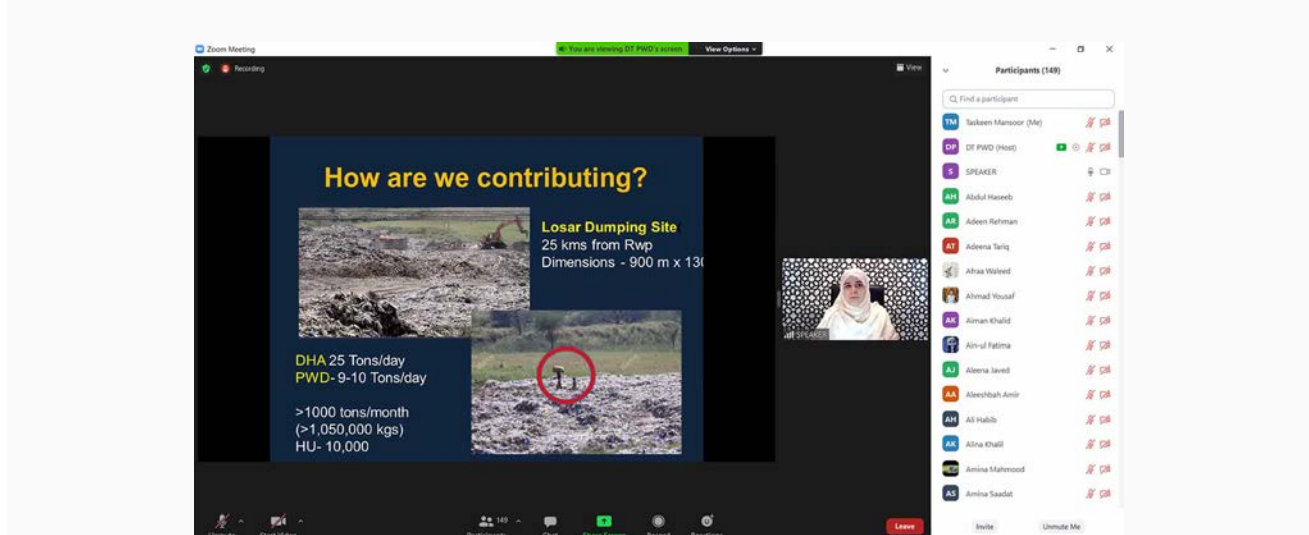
Zoom Meeting

You are viewing DT PWD's screen

View Options

Recording

View

How are we contributing?

Losar Dumping Site
25 kms from Rwp
Dimensions - 900 m x 13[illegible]

DHA 25 Tons/day
PWD- 9-10 Tons/day

>1000 tons/month
(>1,050,000 kgs)
HU- 10,000

SPEAKER

Participants (149)

Find a participant

TM Taskeen Mansoor (Me)
DP DT PWD (Host)
S SPEAKER
AH Abdul Haseeb
AR Adeen Rehman
AT Adeena Tariq
Afraa Waleed
Ahmad Yousaf
AK Aiman Khalid
Ain-ul Fatima
AJ Aleena Javed
AA Aleeshbah Amir
AH Ali Habib
AK Alina Khalil
Amina Mahmood
AS Amina Saadat

Invite
Unmute Me

149

Leave